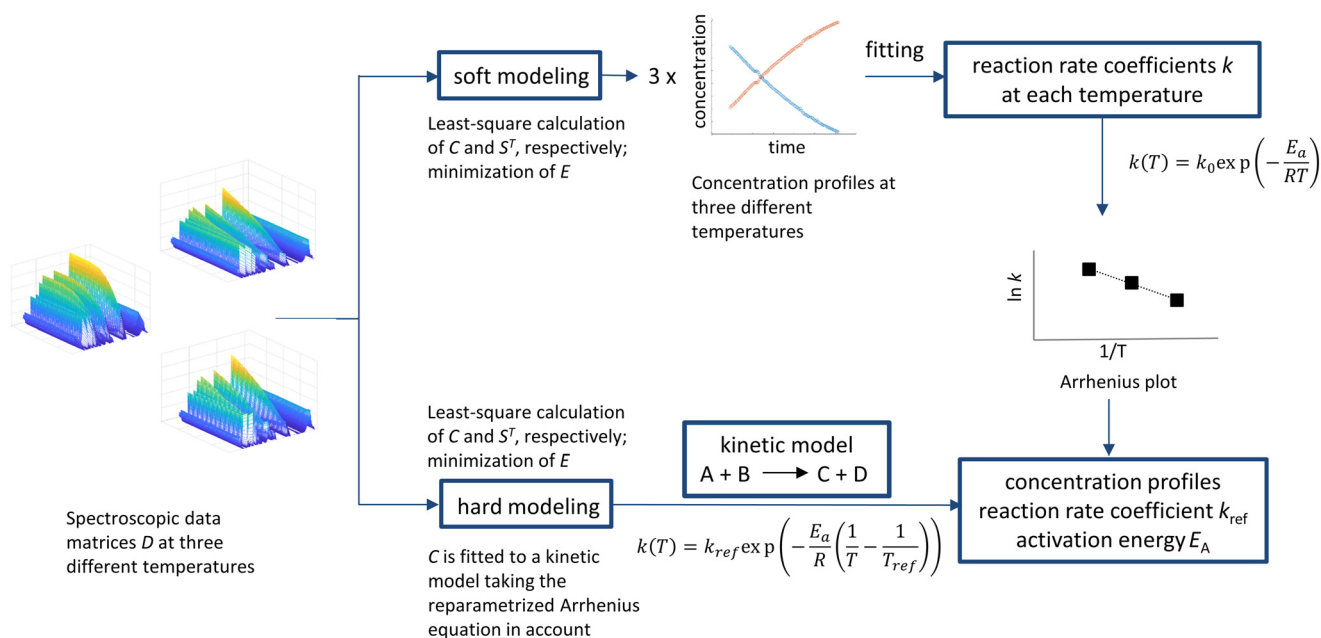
soft modeling

3 x

concentration

time

fitting

reaction rate coefficients $k$ at each temperature

Least-square calculation of $C$ and $S^T$, respectively; minimization of $E$

Concentration profiles at three different temperatures

$k(T) = k_0 \exp\left(-\frac{E_a}{RT}\right)$

ln $k$

1/T

Arrhenius plot

Least-square calculation of $C$ and $S^T$, respectively; minimization of $E$

kinetic model
A + B ⟶ C + D

hard modeling

concentration profiles
reaction rate coefficient $k_{\text{ref}}$
activation energy $E_{\text{A}}$

$k(T) = k_{ref} \exp\left(-\frac{E_a}{R}\left(\frac{1}{T} - \frac{1}{T_{ref}}\right)\right)$

Spectroscopic data matrices $D$ at three different temperatures

$C$ is fitted to a kinetic model taking the reparametrized Arrhenius equation in account